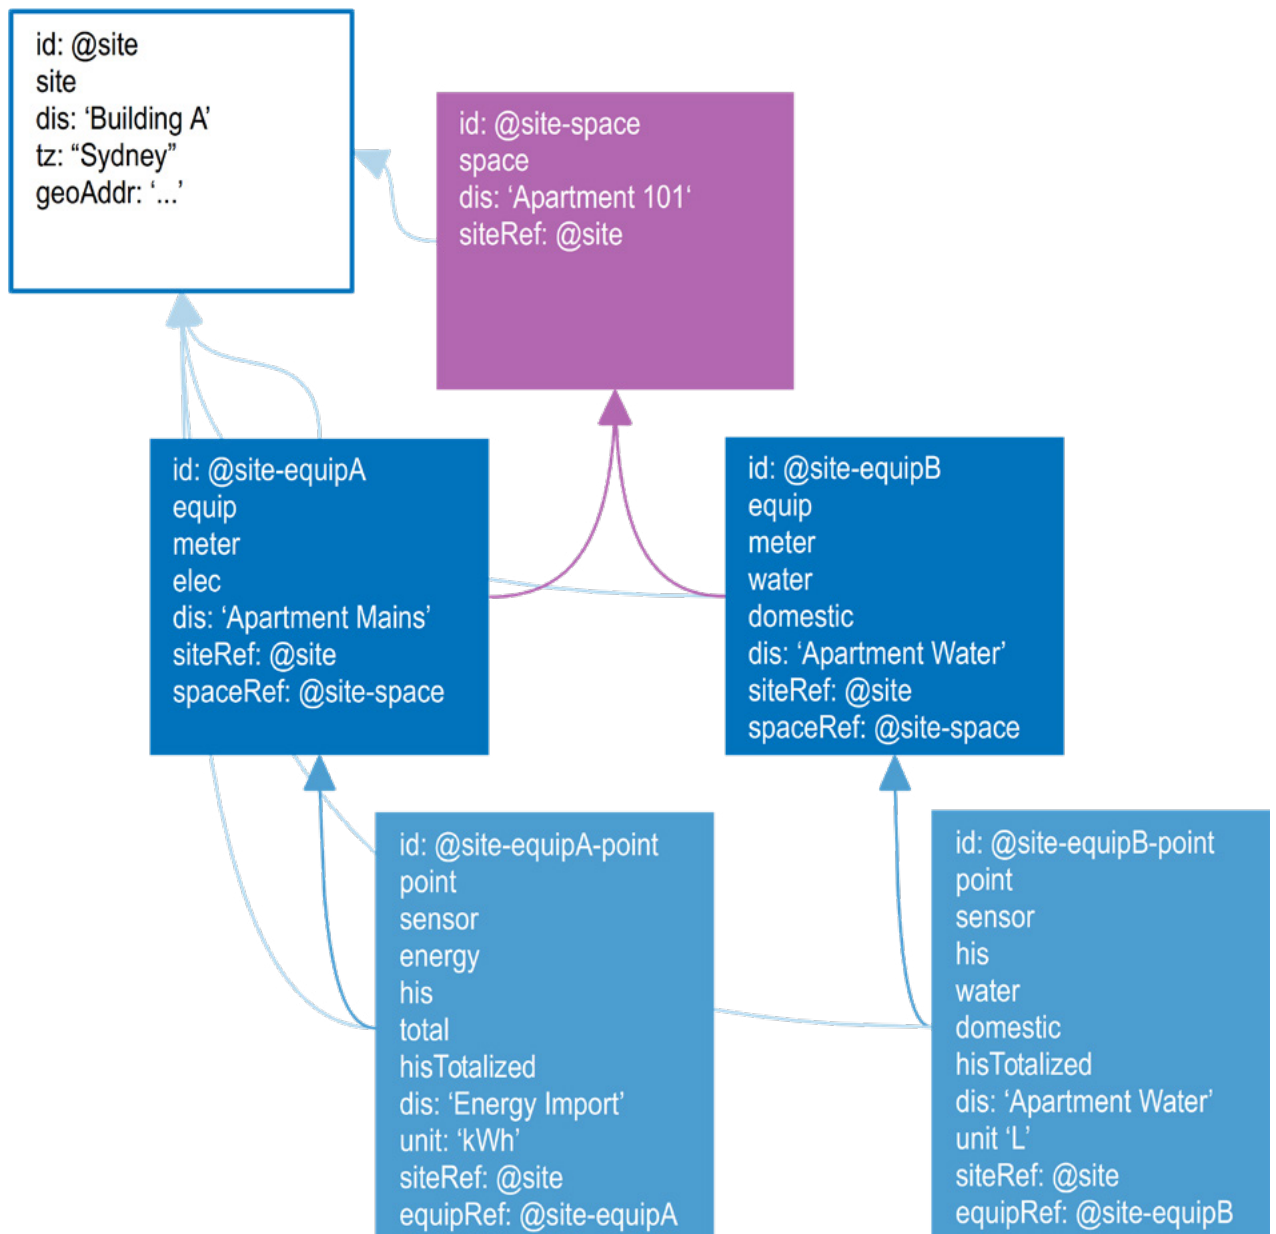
id: @site
site
dis: ‘Building A’
tz: “Sydney”
geoAddr: ‘...’

id: @site-space
space
dis: ‘Apartment 101‘
siteRef: @site

id: @site-equipA
equip
meter
elec
dis: ‘Apartment Mains’
siteRef: @site
spaceRef: @site-space

id: @site-equipB
equip
meter
water
domestic
dis: ‘Apartment Water’
siteRef: @site
spaceRef: @site-space

id: @site-equipA-point
point
sensor
energy
his
total
hisTotalized
dis: ‘Energy Import’
unit: ‘kWh’
siteRef: @site
equipRef: @site-equipA

id: @site-equipB-point
point
sensor
his
water
domestic
hisTotalized
dis: ‘Apartment Water’
unit ‘L’
siteRef: @site
equipRef: @site-equipB